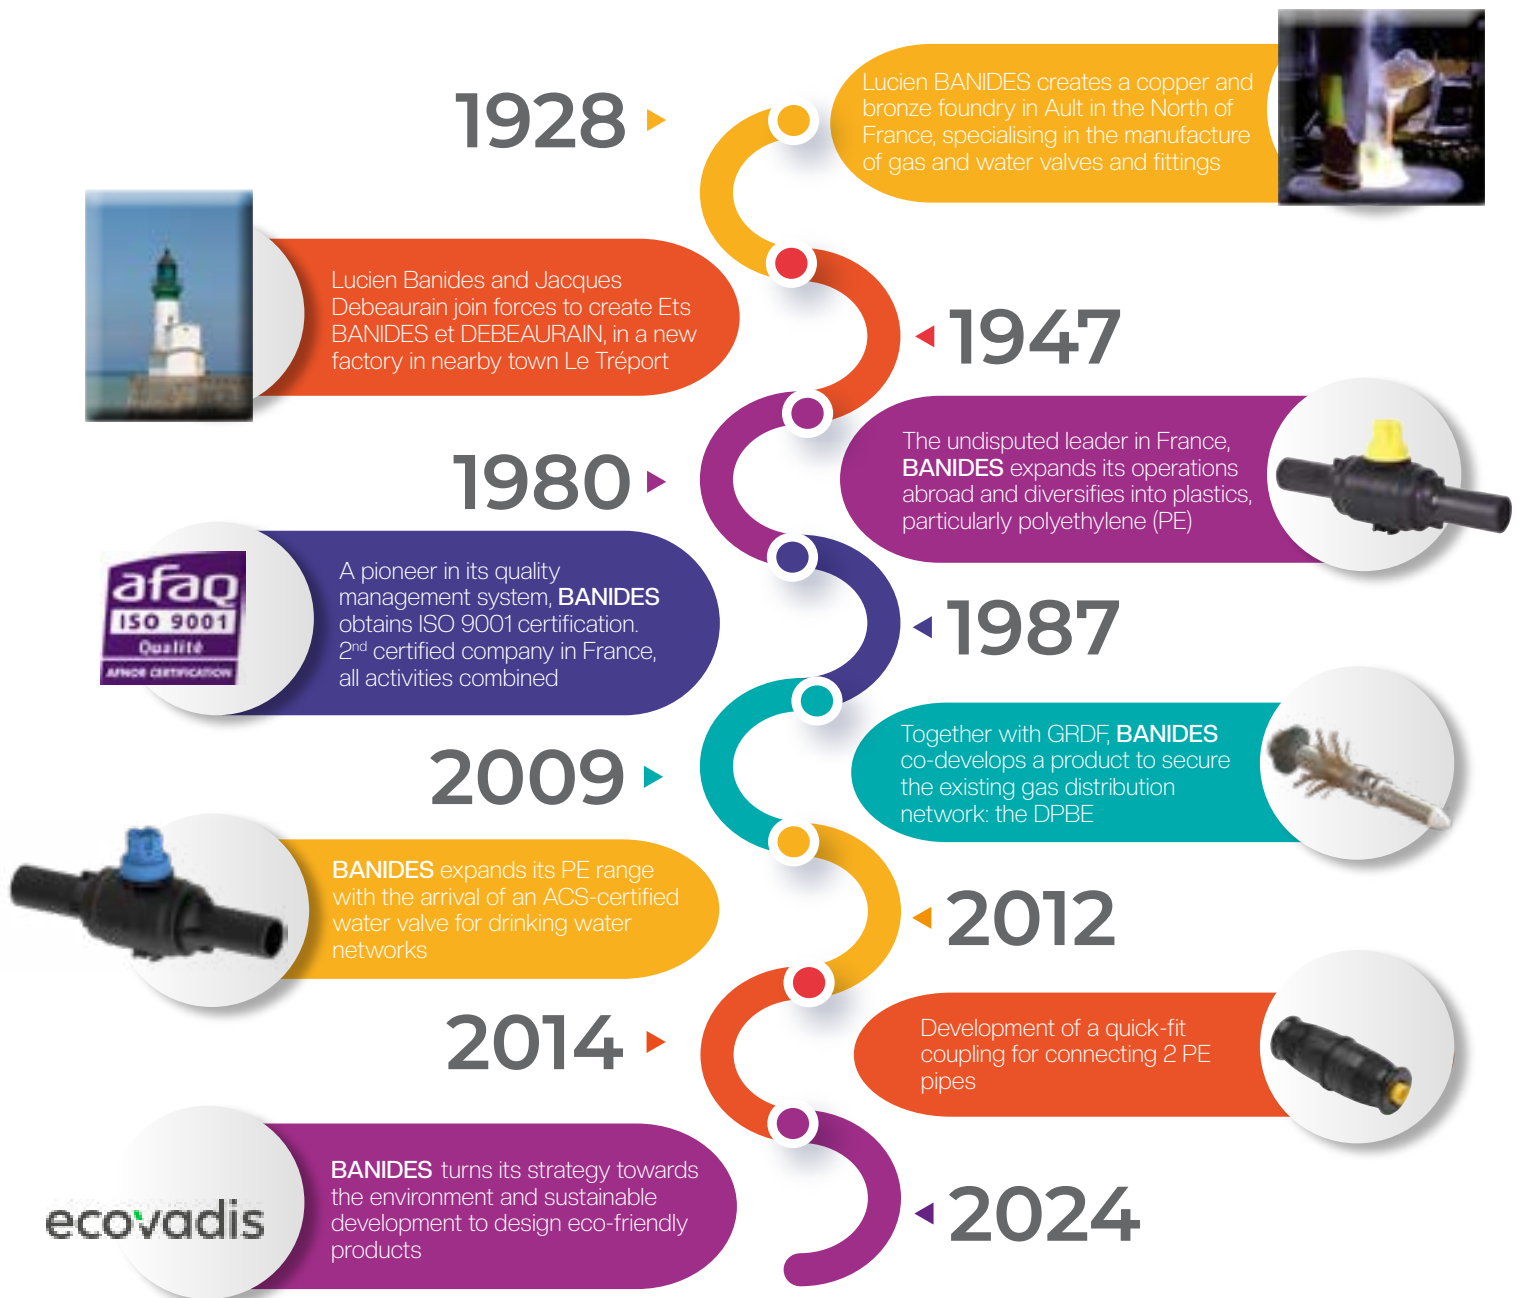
1928

Lucien BANIDES creates a copper and bronze foundry in Ault in the North of France, specialising in the manufacture of gas and water valves and fittings

Lucien Banides and Jacques Debeaurain join forces to create Ets BANIDES et DEBEAURAIN, in a new factory in nearby town Le Tréport

1947

1980

The undisputed leader in France, BANIDES expands its operations abroad and diversifies into plastics, particularly polyethylene (PE)

afaq
ISO 9001
Qualité
AFNOR CERTIFICATION

A pioneer in its quality management system, BANIDES obtains ISO 9001 certification. 2$^{nd}$ certified company in France, all activities combined

1987

2009

Together with GRDF, BANIDES co-develops a product to secure the existing gas distribution network: the DPBE

BANIDES expands its PE range with the arrival of an ACS-certified water valve for drinking water networks

2012

2014

Development of a quick-fit coupling for connecting 2 PE pipes

ecovadis

BANIDES turns its strategy towards the environment and sustainable development to design eco-friendly products

2024